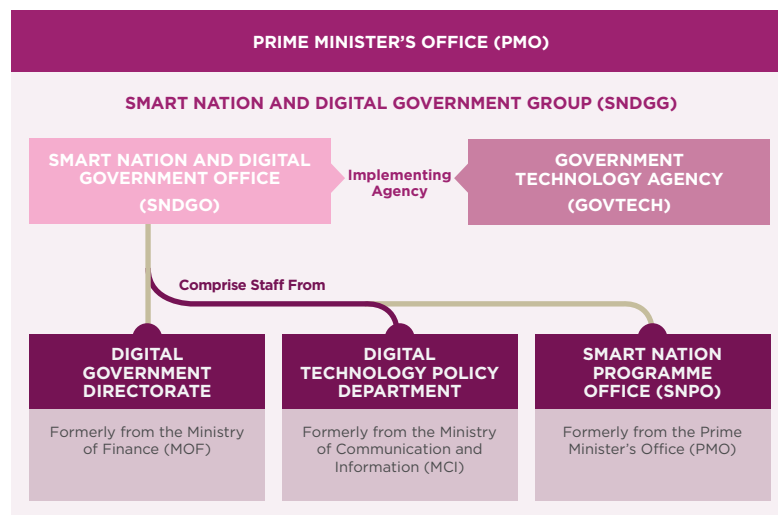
PRIME MINISTER'S OFFICE (PMO)

SMART NATION AND DIGITAL GOVERNMENT GROUP (SNDGG)

SMART NATION AND DIGITAL GOVERNMENT OFFICE (SNDGO)

Implementing Agency

GOVERNMENT TECHNOLOGY AGENCY (GOVTECH)

Comprise Staff From

DIGITAL GOVERNMENT DIRECTORATE

Formerly from the Ministry of Finance (MOF)

DIGITAL TECHNOLOGY POLICY DEPARTMENT

Formerly from the Ministry of Communication and Information (MCI)

SMART NATION PROGRAMME OFFICE (SNPO)

Formerly from the Prime Minister's Office (PMO)